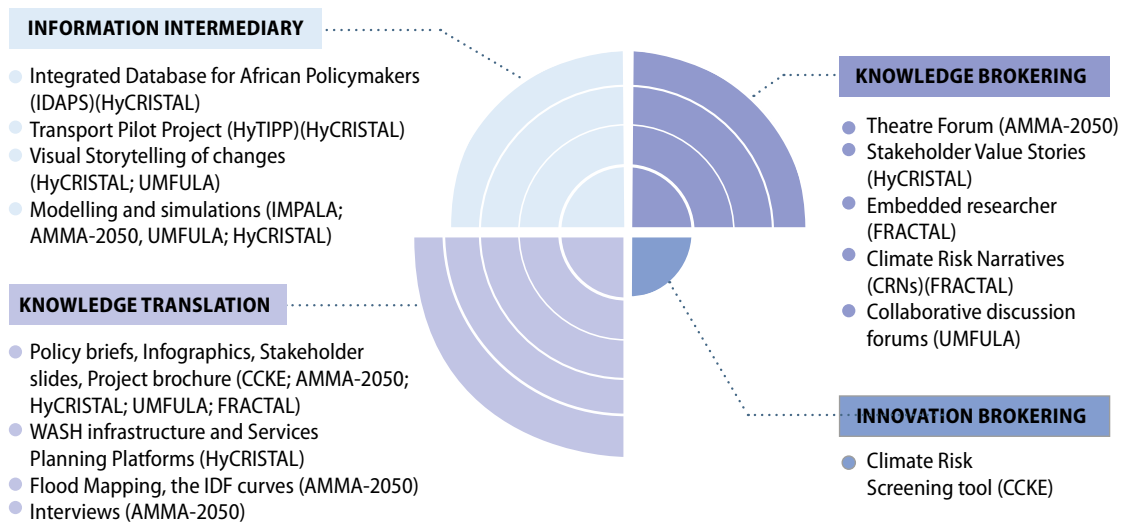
INFORMATION INTERMEDIARY

- Integrated Database for African Policymakers (IDAPS)(HyCRISTAL)
- Transport Pilot Project (HyTIPP)(HyCRISTAL)
- Visual Storytelling of changes (HyCRISTAL; UMFULA)
- Modelling and simulations (IMPALA; AMMA-2050, UMFULA; HyCRISTAL)

KNOWLEDGE BROKERING

- Theatre Forum (AMMA-2050)
- Stakeholder Value Stories (HyCRISTAL)
- Embedded researcher (FRACTAL)
- Climate Risk Narratives (CRNs)(FRACTAL)
- Collaborative discussion forums (UMFULA)

KNOWLEDGE TRANSLATION

- Policy briefs, Infographics, Stakeholder slides, Project brochure (CCKE; AMMA-2050; HyCRISTAL; UMFULA; FRACTAL)
- WASH infrastructure and Services Planning Platforms (HyCRISTAL)
- Flood Mapping, the IDF curves (AMMA-2050)
- Interviews (AMMA-2050)

INNOVATION BROKERING

- Climate Risk Screening tool (CCKE)